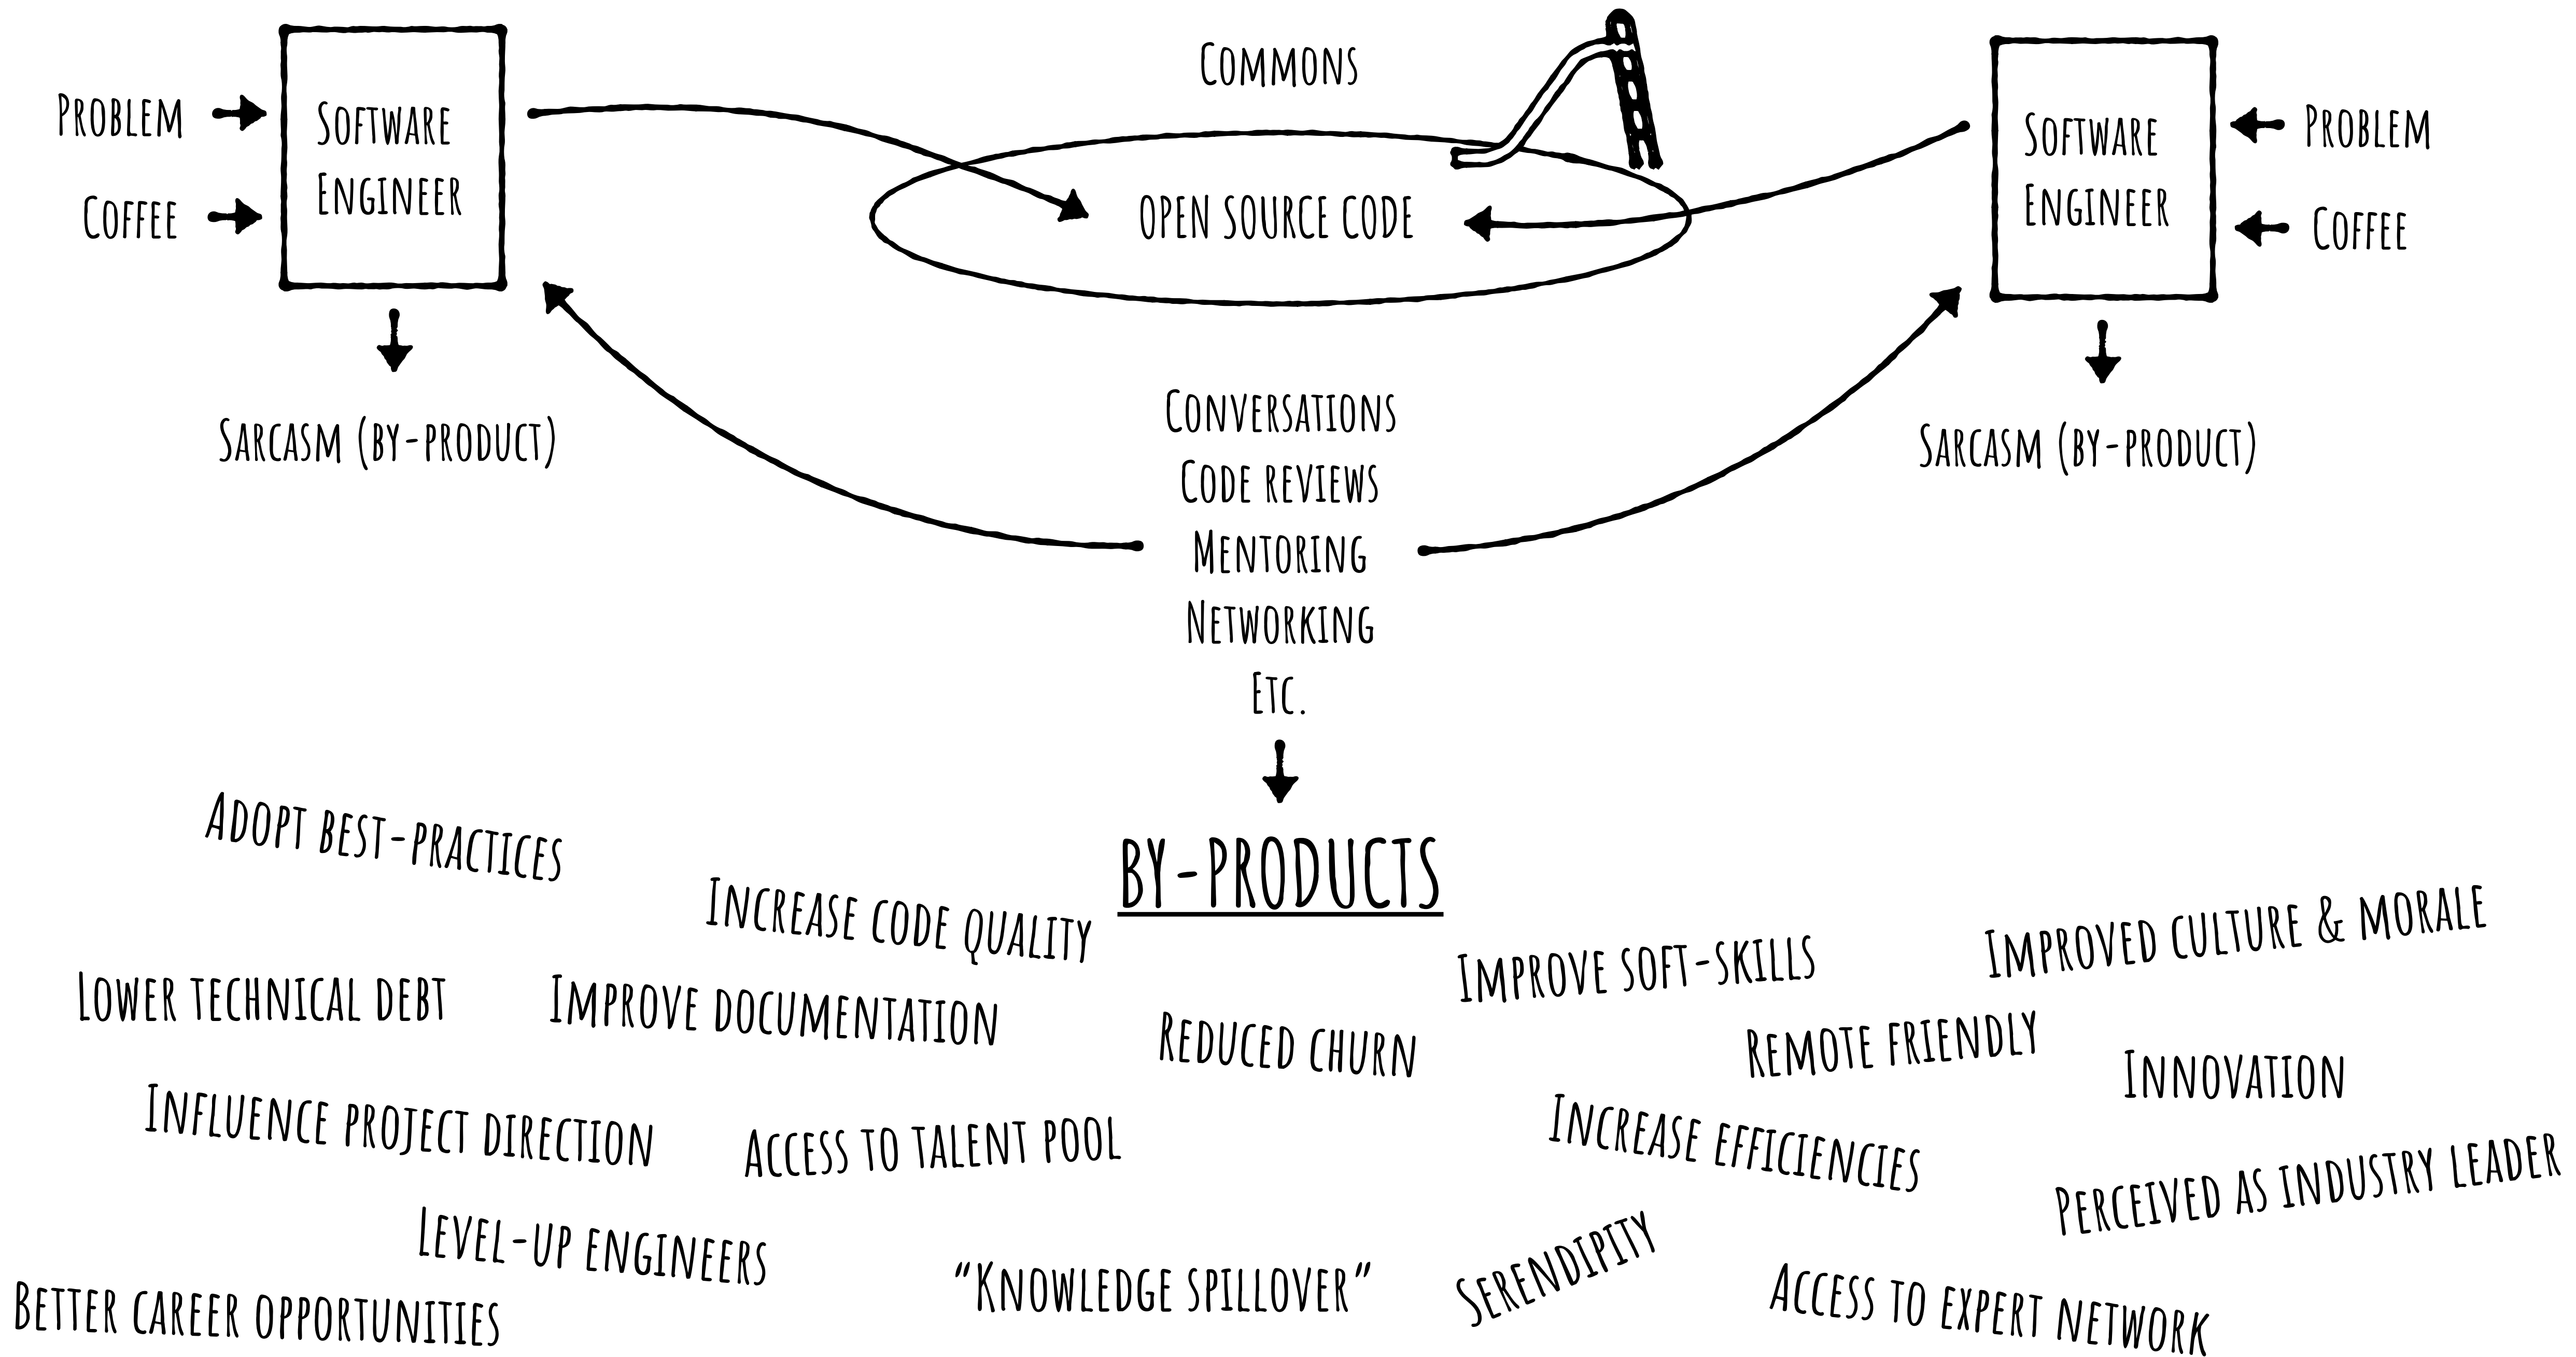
Problem
Coffee
Software Engineer
Sarcasm (by-product)

Commons
open source code

Software Engineer
Problem
Coffee
Sarcasm (by-product)

Conversations
Code reviews
Mentoring
Networking
Etc.

BY-PRODUCTS

Adopt best-practices
Increase code quality
Lower technical debt
Improve documentation
Reduced churn
Improve soft-skills
Improved culture & morale
Remote friendly
Innovation
Influence project direction
Access to talent pool
Increase efficiencies
Perceived as industry leader
Level-up engineers
"Knowledge spillover"
Serendipity
Access to expert network
Better career opportunities